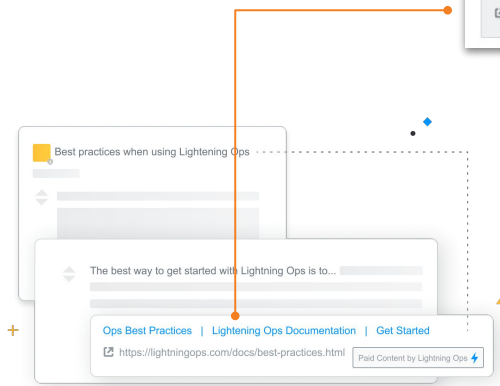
Best practices when using Lightening Ops

The best way to get started with Lightning Ops is to...

Ops Best Practices | Lightening Ops Documentation | Get Started

https://lightningops.com/docs/best-practices.html

Paid Content by Lightning Ops